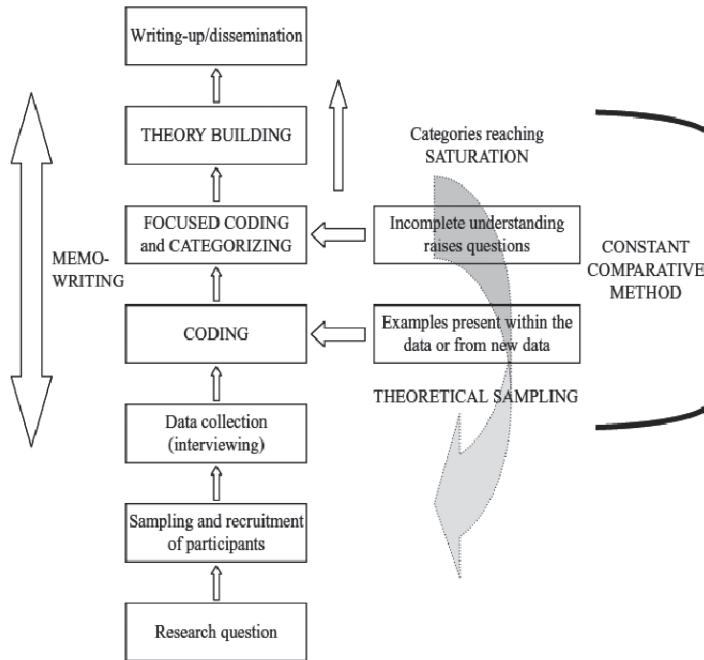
Writing-up/dissemination

THEORY BUILDING

Categories reaching SATURATION

MEMO-WRITING

FOCUSED CODING and CATEGORIZING

Incomplete understanding raises questions

CONSTANT COMPARATIVE METHOD

CODING

Examples present within the data or from new data

THEORETICAL SAMPLING

Data collection (interviewing)

Sampling and recruitment of participants

Research question